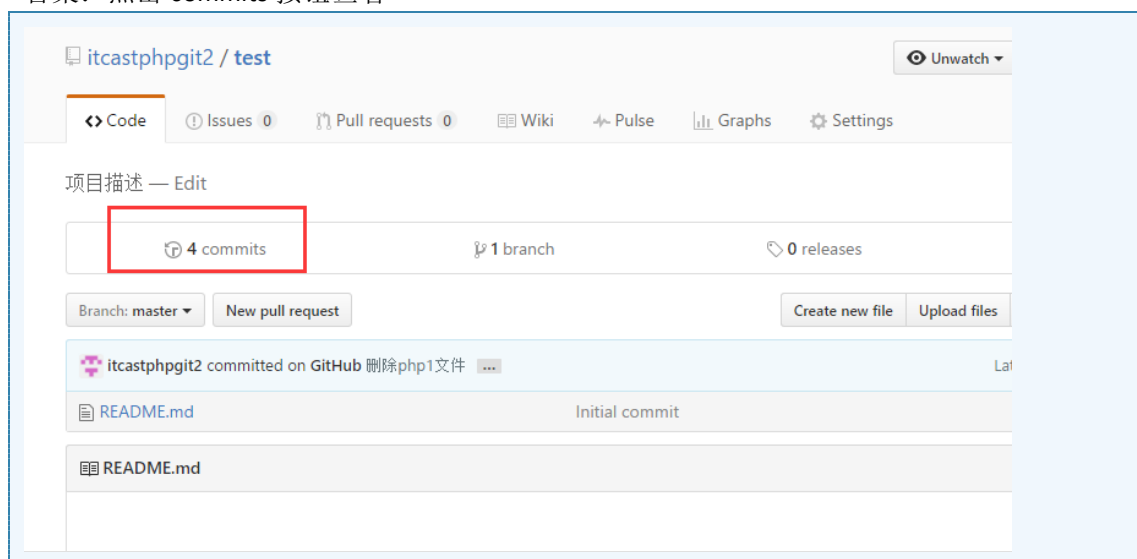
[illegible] commits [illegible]

itcastphpgit2 / test

Unwatch

<> Code Issues 0 Pull requests 0 Wiki Pulse Graphs Settings

项目描述 — Edit

4 commits 1 branch 0 releases

Branch: master New pull request Create new file Upload files

itcastphpgit2 committed on GitHub 删除php1文件 ... La

README.md Initial commit

README.md